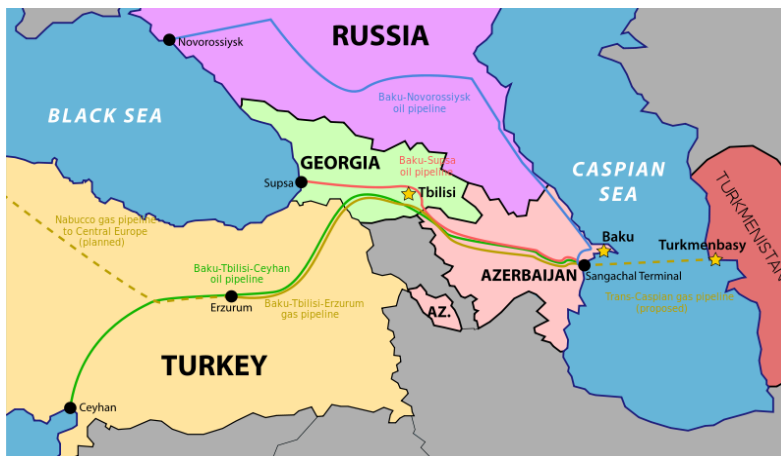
RUSSIA

Novorossiysk

BLACK SEA

Baku-Novorossiysk oil pipeline

GEORGIA

Baku-Supsa oil pipeline

Supsa

Tbilisi

CASPIAN SEA

TURKMENISTAN

Nabucco gas pipeline to Central Europe (planned)

Baku

Turkmenbasy

Baku-Tbilisi-Ceyhan oil pipeline

AZERBAIJAN

Sangachal Terminal

Erzurum

Baku-Tbilisi-Erzurum gas pipeline

AZ.

Trans-Caspian gas pipeline (proposed)

TURKEY

Ceyhan